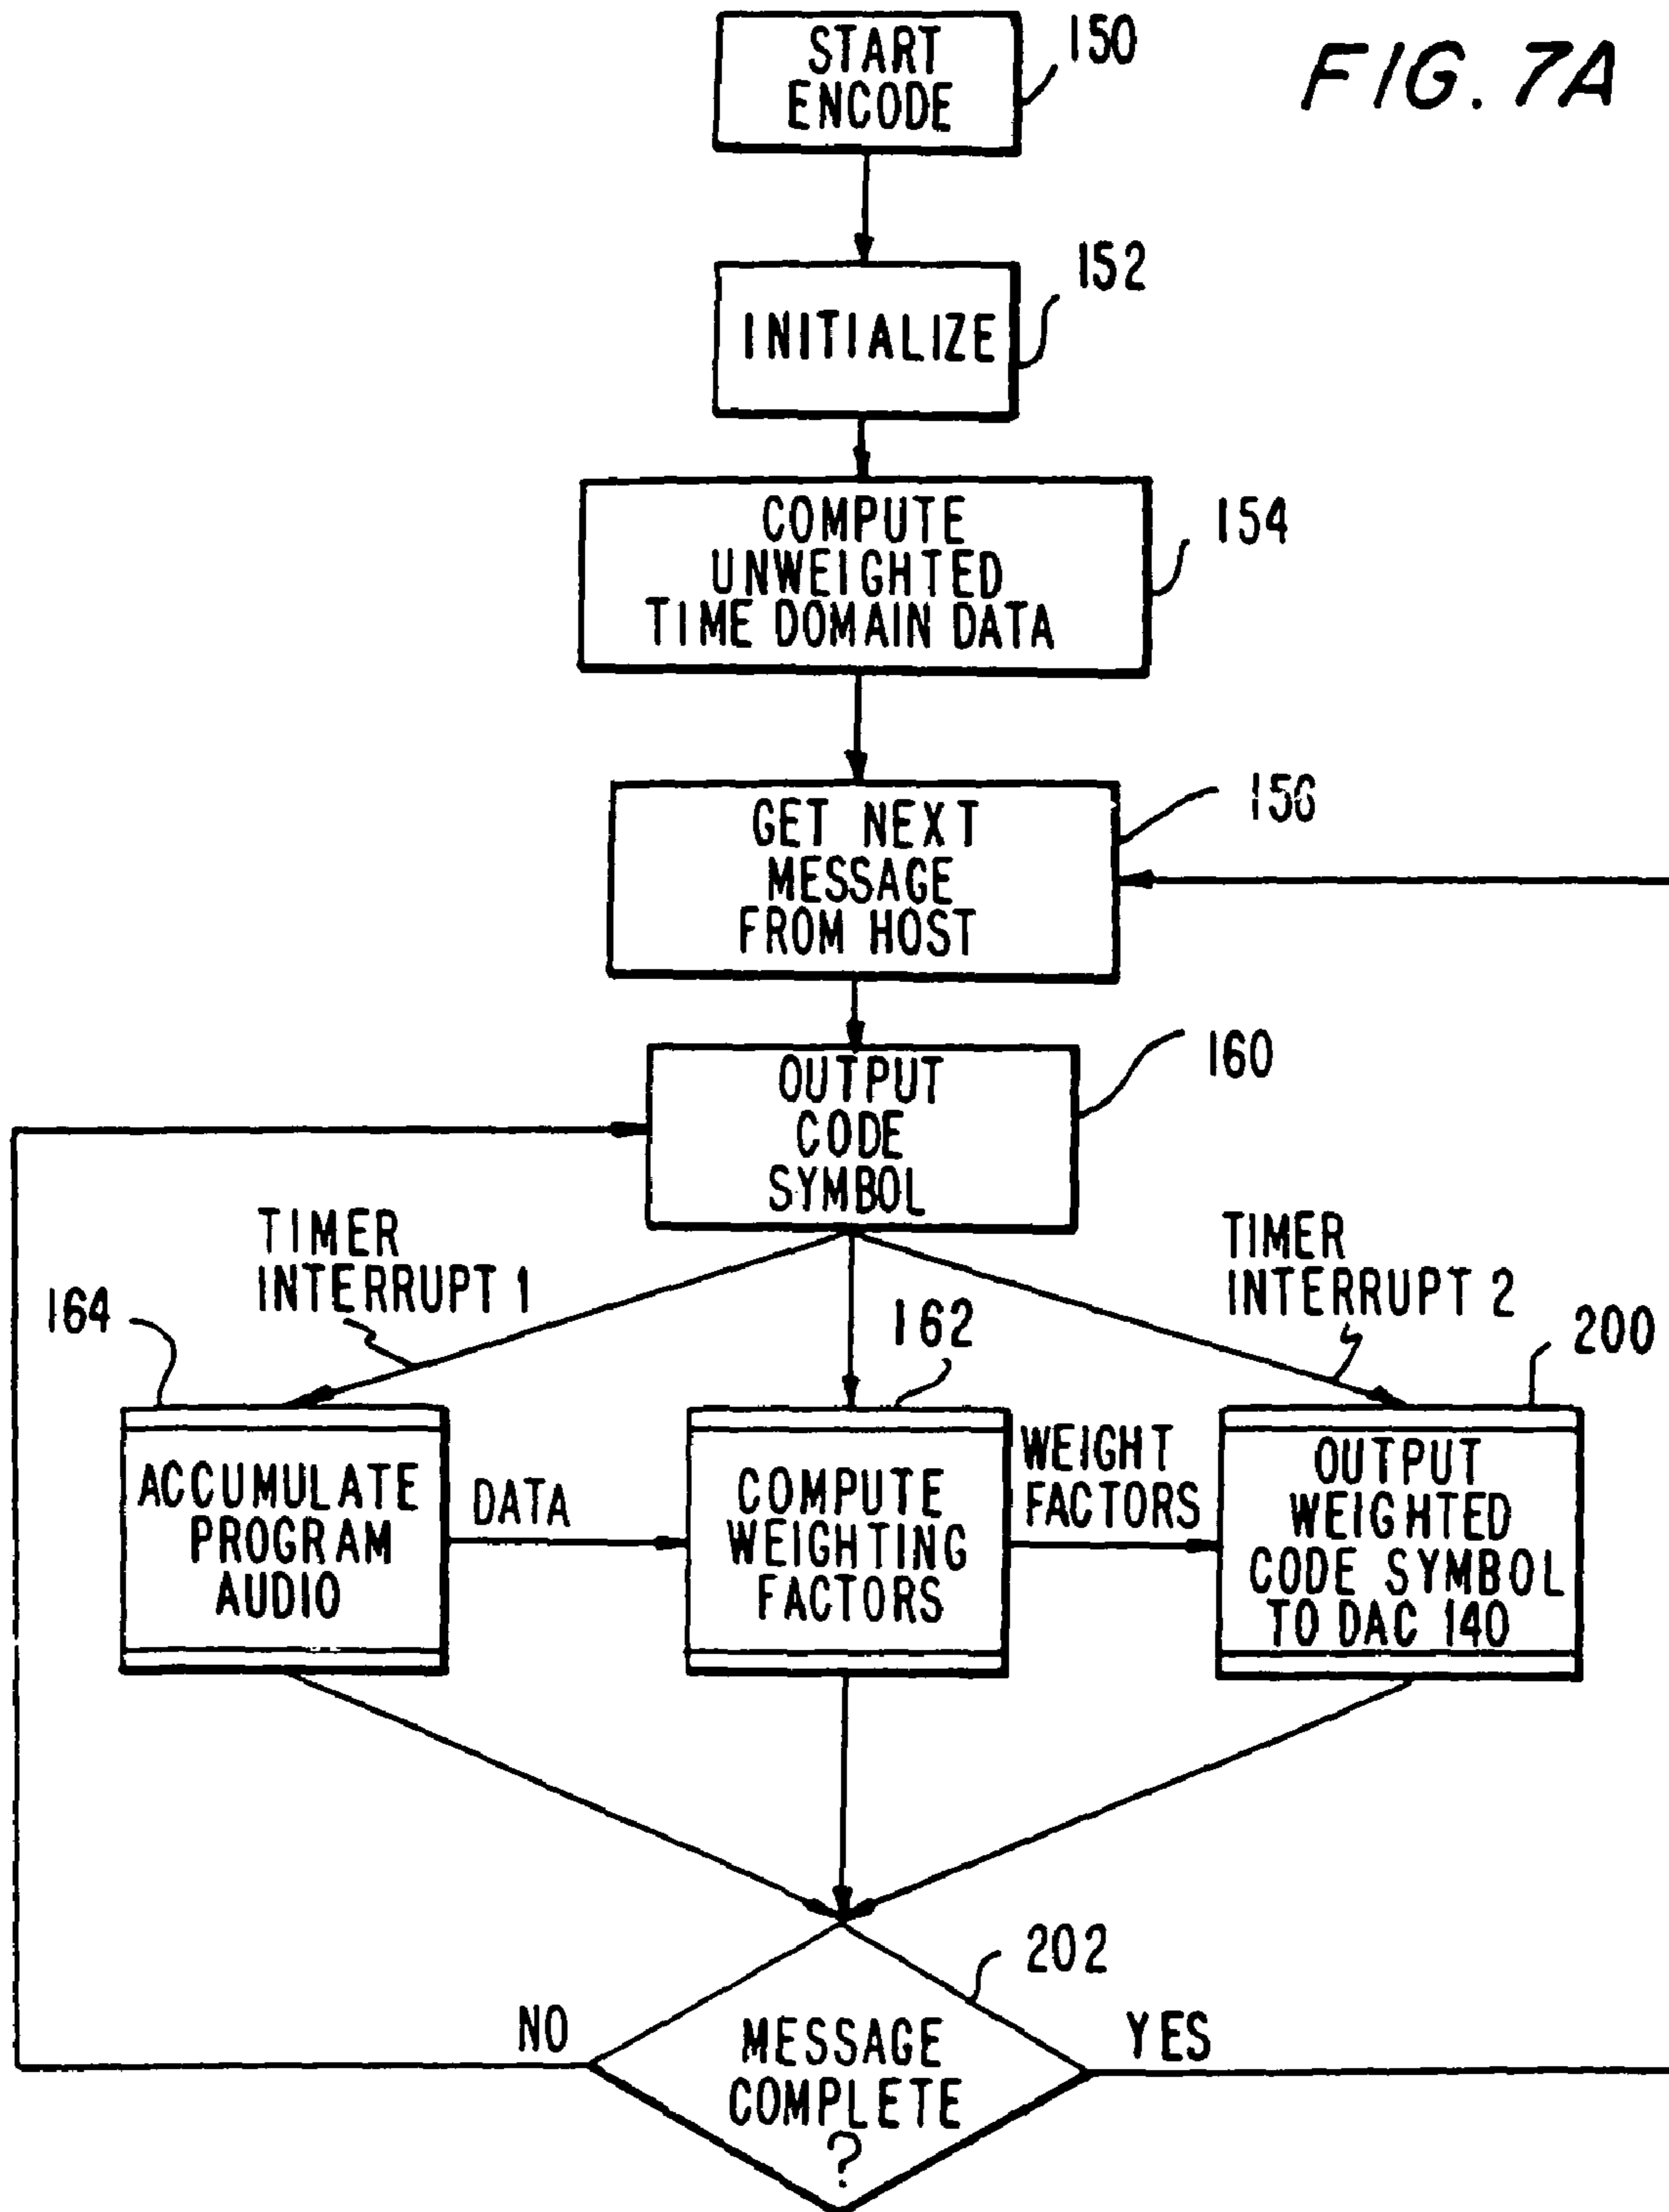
FIG. 7A

START ENCODE
150

INITIALIZE
152

COMPUTE UNWEIGHTED TIME DOMAIN DATA
154

GET NEXT MESSAGE FROM HOST
156

OUTPUT CODE SYMBOL
160

TIMER INTERRUPT 1

TIMER INTERRUPT 2

164

162

200

ACCUMULATE PROGRAM AUDIO

DATA

COMPUTE WEIGHTING FACTORS

WEIGHT FACTORS

OUTPUT WEIGHTED CODE SYMBOL TO DAC 140

202

NO

YES

MESSAGE COMPLETE ?